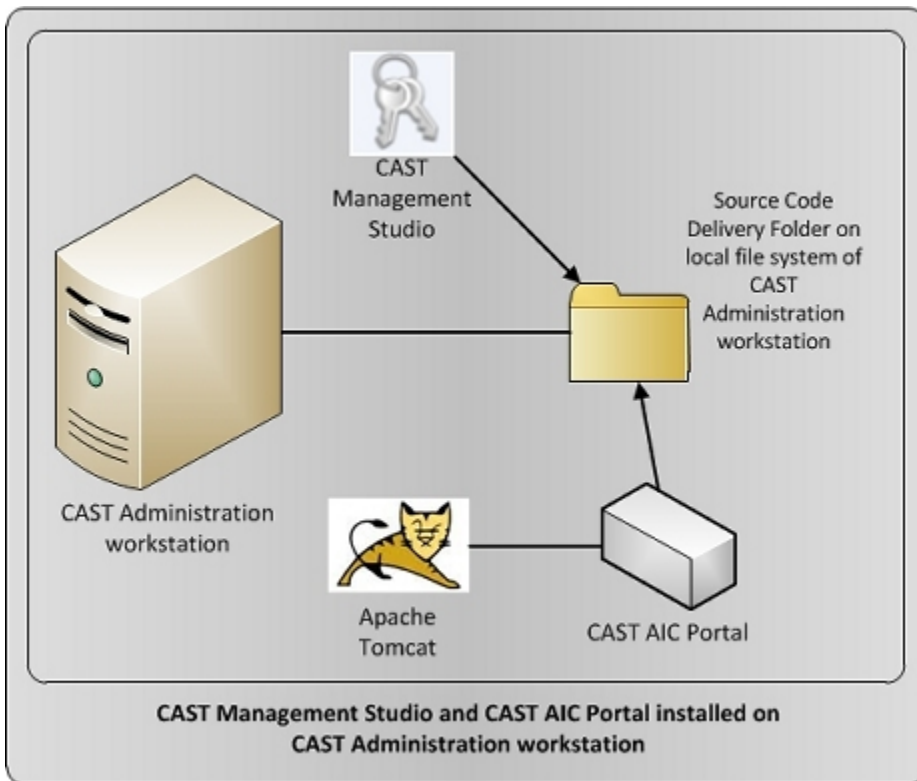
CAST Management Studio

Source Code Delivery Folder on local file system of CAST Administration workstation

CAST Administration workstation

Apache Tomcat

CAST AIC Portal

CAST Management Studio and CAST AIC Portal installed on CAST Administration workstation